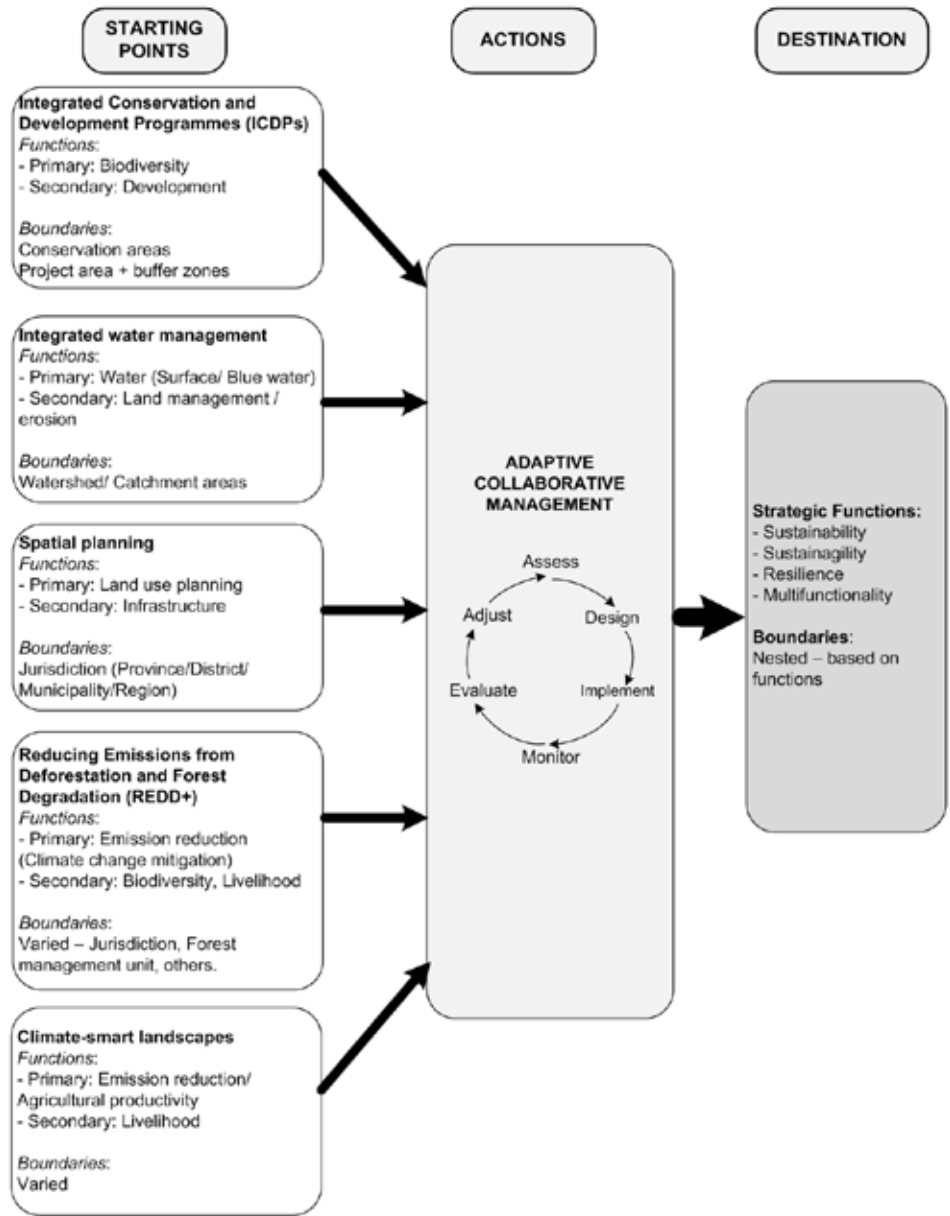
STARTING POINTS

ACTIONS

DESTINATION

**Integrated Conservation and Development Programmes (ICDPs)**
*Functions*:
- Primary: Biodiversity
- Secondary: Development

*Boundaries*:
Conservation areas
Project area + buffer zones

**Integrated water management**
*Functions*:
- Primary: Water (Surface/ Blue water)
- Secondary: Land management / erosion

*Boundaries*:
Watershed/ Catchment areas

**Spatial planning**
*Functions*:
- Primary: Land use planning
- Secondary: Infrastructure

*Boundaries*:
Jurisdiction (Province/District/ Municipality/Region)

**Reducing Emissions from Deforestation and Forest Degradation (REDD+)**
*Functions*:
- Primary: Emission reduction (Climate change mitigation)
- Secondary: Biodiversity, Livelihood

*Boundaries*:
Varied – Jurisdiction, Forest management unit, others.

**Climate-smart landscapes**
*Functions*:
- Primary: Emission reduction/ Agricultural productivity
- Secondary: Livelihood

*Boundaries*:
Varied

ADAPTIVE COLLABORATIVE MANAGEMENT

Assess
Design
Implement
Monitor
Evaluate
Adjust

**Strategic Functions:**
- Sustainability
- Sustainagility
- Resilience
- Multifunctionality

**Boundaries**:
Nested – based on functions